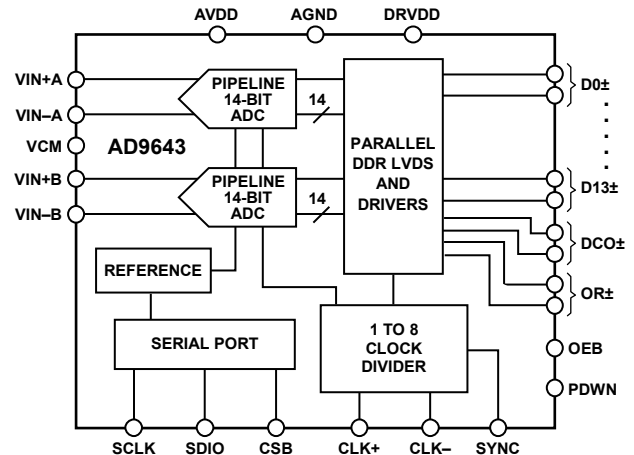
AVDD AGND DRVDD

VIN+A
VIN–A
VCM
VIN+B
VIN–B

PIPELINE 14-BIT ADC

14

AD9643

PIPELINE 14-BIT ADC

14

PARALLEL DDR LVDS AND DRIVERS

D0±
.
.
.
.
D13±

DCO±

OR±

REFERENCE

SERIAL PORT

1 TO 8 CLOCK DIVIDER

OEB
PDWN

SCLK SDIO CSB CLK+ CLK– SYNC